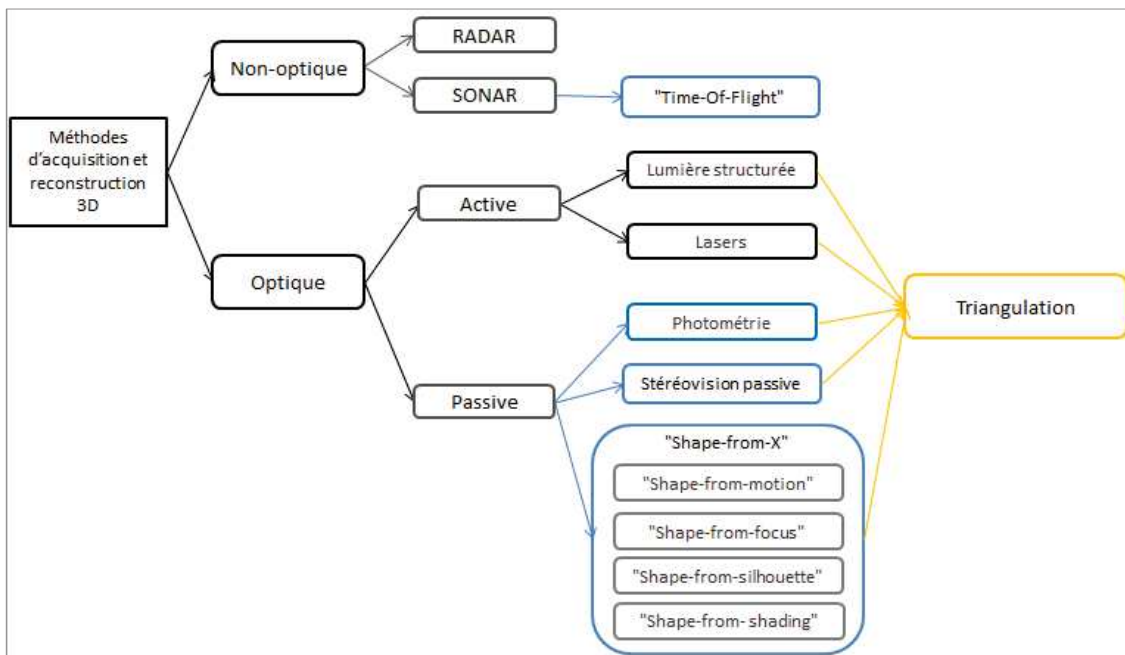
Méthodes d'acquisition et reconstruction 3D

Non-optique

RADAR

SONAR

"Time-Of-Flight"

Optique

Active

Lumière structurée

Lasers

Passive

Photométrie

Stéréovision passive

"Shape-from-X"

"Shape-from-motion"

"Shape-from-focus"

"Shape-from-silhouette"

"Shape-from- shading"

Triangulation